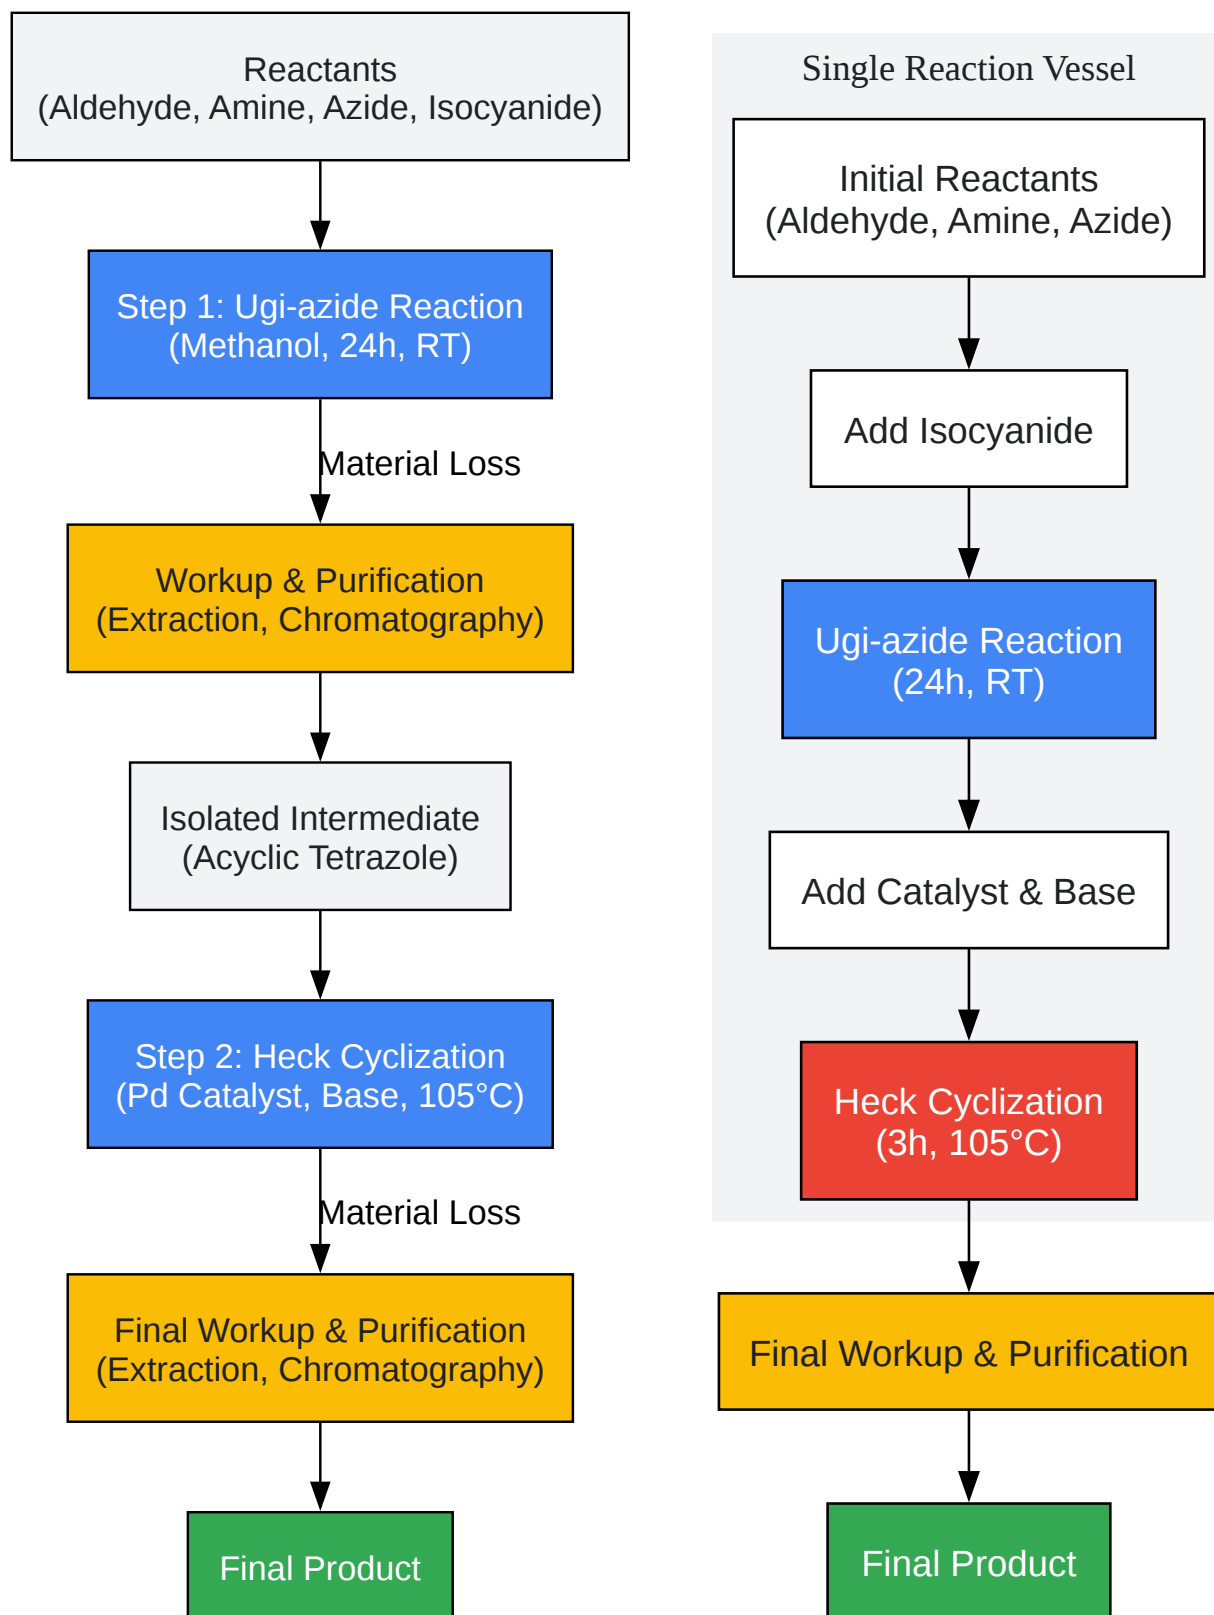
Reactants
(Aldehyde, Amine, Azide, Isocyanide)

Step 1: Ugi-azide Reaction
(Methanol, 24h, RT)

Material Loss

Workup & Purification
(Extraction, Chromatography)

Isolated Intermediate
(Acyclic Tetrazole)

Step 2: Heck Cyclization
(Pd Catalyst, Base, 105°C)

Material Loss

Final Workup & Purification
(Extraction, Chromatography)

Final Product

Single Reaction Vessel

Initial Reactants
(Aldehyde, Amine, Azide)

Add Isocyanide

Ugi-azide Reaction
(24h, RT)

Add Catalyst & Base

Heck Cyclization
(3h, 105°C)

Final Workup & Purification

Final Product